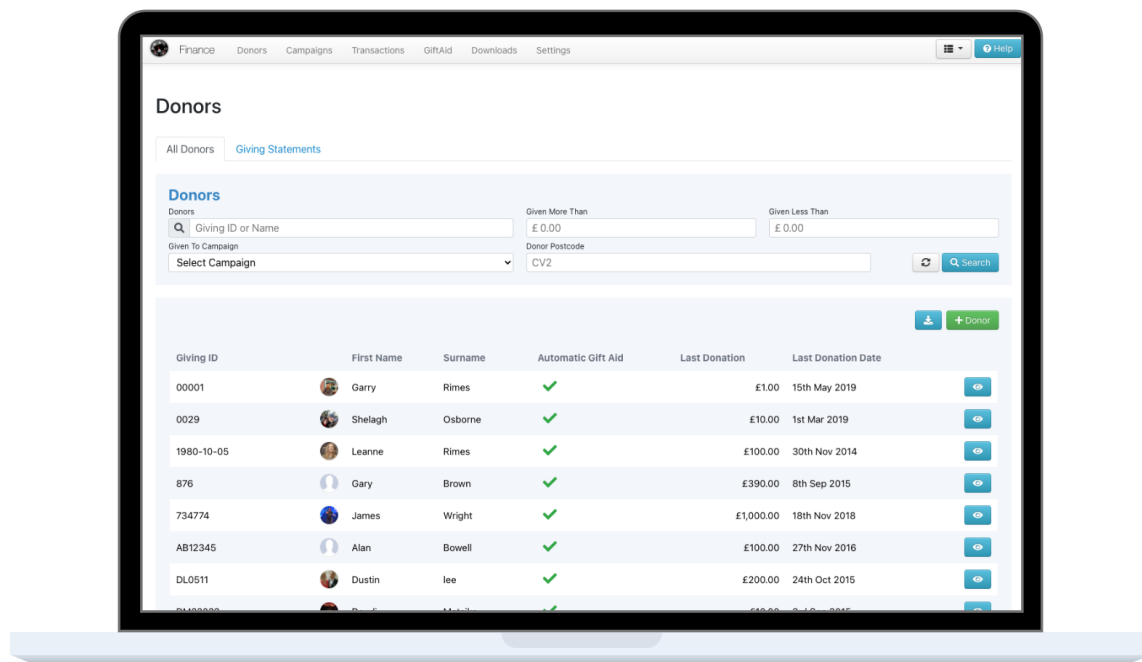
Finance Donors Campaigns Transactions GiftAid Downloads Settings

Help

Donors

All Donors | Giving Statements

Donors

Donors
Giving ID or Name

Given More Than
£ 0.00

Given Less Than
£ 0.00

Given To Campaign
Select Campaign

Donor Postcode
CV2

Search

+ Donor

| Giving ID | | First Name | Surname | Automatic Gift Aid | Last Donation | Last Donation Date | |
|---|---|---|---|---|---|---|---|
| 00001 | | Garry | Rimes | ✓ | £1.00 | 15th May 2019 | |
| 0029 | | Shelagh | Osborne | ✓ | £10.00 | 1st Mar 2019 | |
| 1980-10-05 | | Leanne | Rimes | ✓ | £100.00 | 30th Nov 2014 | |
| 876 | | Gary | Brown | ✓ | £390.00 | 8th Sep 2015 | |
| 734774 | | James | Wright | ✓ | £1,000.00 | 18th Nov 2018 | |
| AB12345 | | Alan | Bowell | ✓ | £100.00 | 27th Nov 2016 | |
| DL0511 | | Dustin | lee | ✓ | £200.00 | 24th Oct 2015 | |
| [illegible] | | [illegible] | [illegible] | ✓ | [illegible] | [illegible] | |